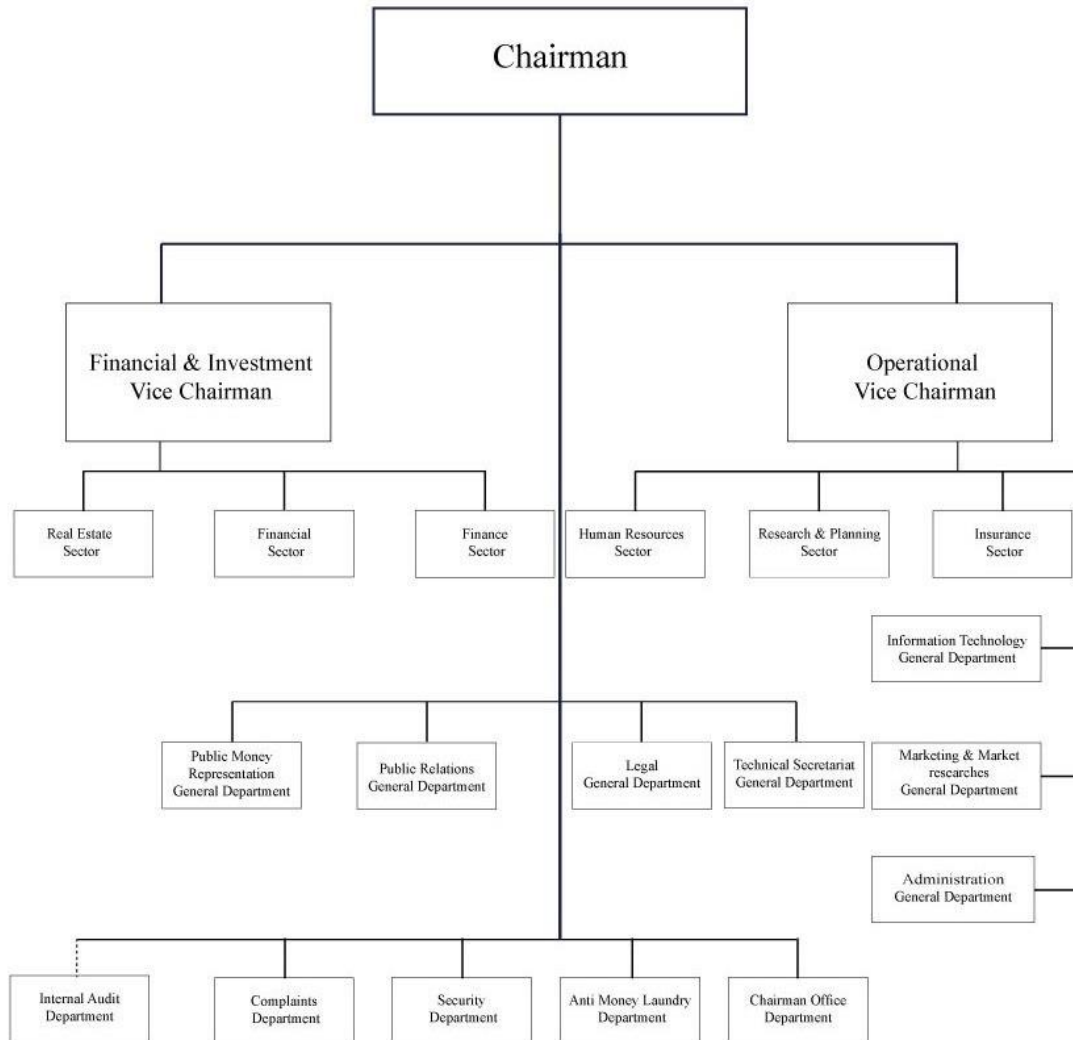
Chairman

Financial & Investment Vice Chairman

Operational Vice Chairman

Real Estate Sector

Financial Sector

Finance Sector

Human Resources Sector

Research & Planning Sector

Insurance Sector

Information Technology General Department

Public Money Representation General Department

Public Relations General Department

Legal General Department

Technical Secretariat General Department

Marketing & Market researches General Department

Administration General Department

Internal Audit Department

Complaints Department

Security Department

Anti Money Laundry Department

Chairman Office Department